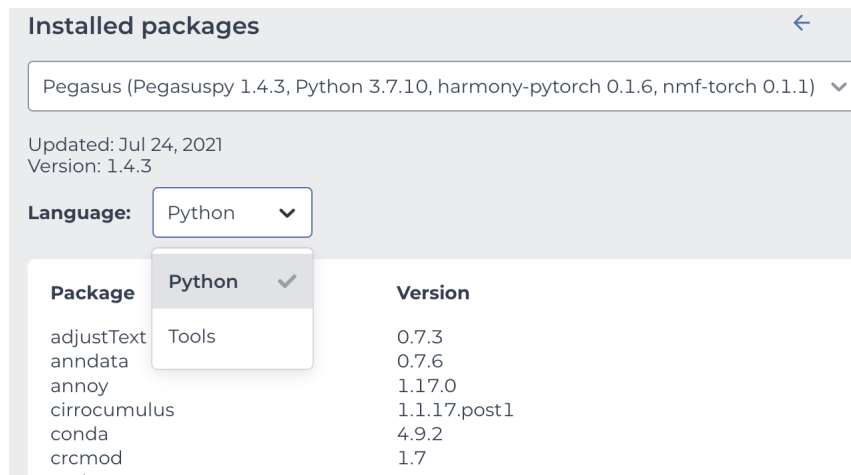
Installed packages

←

Pegasus (Pegasuspy 1.4.3, Python 3.7.10, harmony-pytorch 0.1.6, nmf-torch 0.1.1)

Updated: Jul 24, 2021
Version: 1.4.3

Language: Python

Python ✓
Tools

| Package | Version |
|---|---|
| adjustText | 0.7.3 |
| anndata | 0.7.6 |
| annoy | 1.17.0 |
| cirrocumulus | 1.1.17.post1 |
| conda | 4.9.2 |
| crcmod | 1.7 |